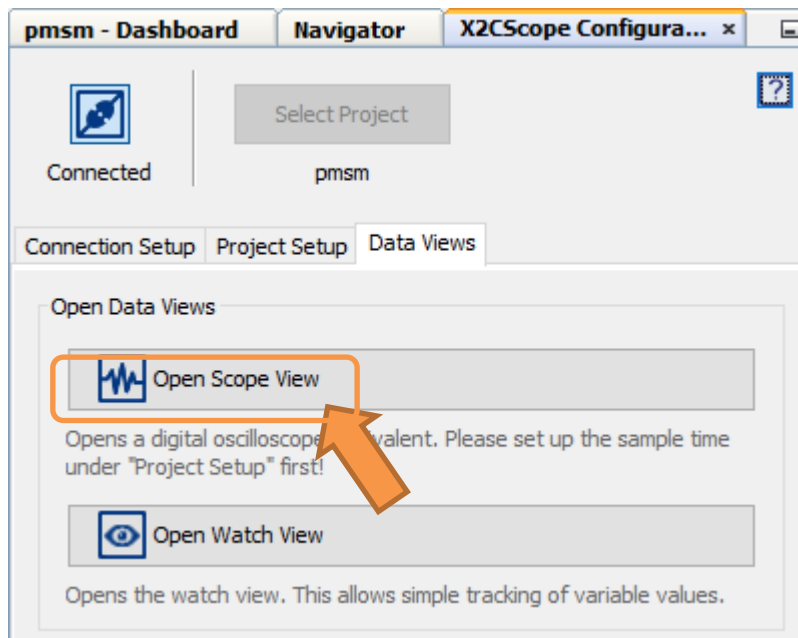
pmsm - Dashboard | Navigator | X2CScope Configura... ×

?

Connected

Select Project

pmsm

Connection Setup | Project Setup | Data Views

Open Data Views

Open Scope View

Opens a digital oscilloscope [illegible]valent. Please set up the sample time under "Project Setup" first!

Open Watch View

Opens the watch view. This allows simple tracking of variable values.